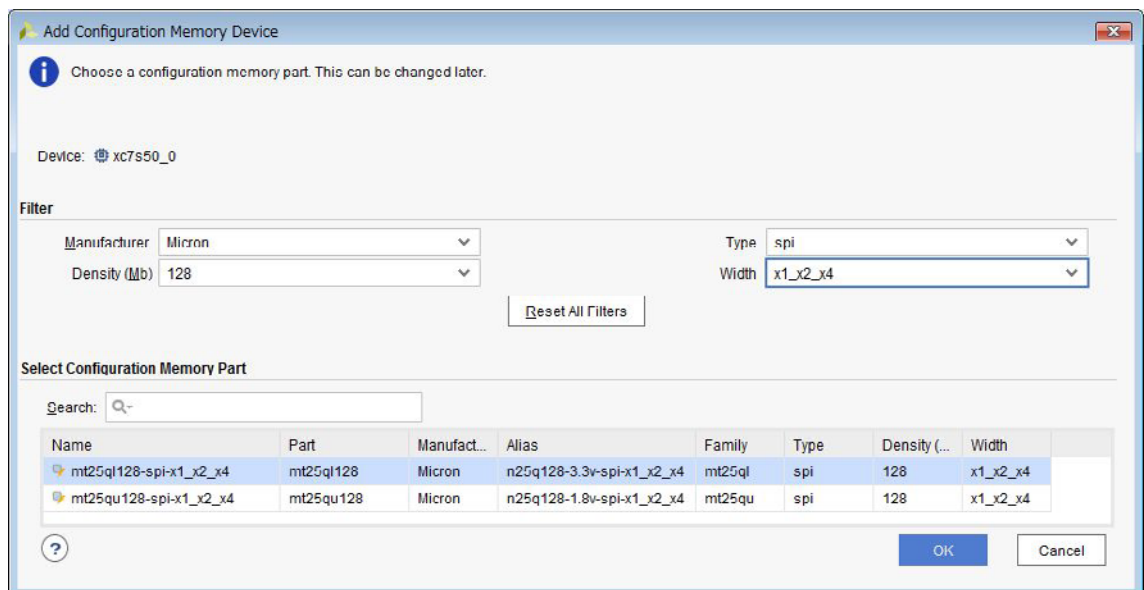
Add Configuration Memory Device

Choose a configuration memory part. This can be changed later.

Device: xc7s50_0

Filter

Manufacturer Micron

Density (Mb) 128

Type spi

Width x1_x2_x4

Reset All Filters

Select Configuration Memory Part

Search: Q-

| Name | Part | Manufact... | Alias | Family | Type | Density (... | Width |
|---|---|---|---|---|---|---|---|
| mt25ql128-spi-x1_x2_x4 | mt25ql128 | Micron | n25q128-3.3v-spi-x1_x2_x4 | mt25ql | spi | 128 | x1_x2_x4 |
| mt25qu128-spi-x1_x2_x4 | mt25qu128 | Micron | n25q128-1.8v-spi-x1_x2_x4 | mt25qu | spi | 128 | x1_x2_x4 |

?

OK

Cancel